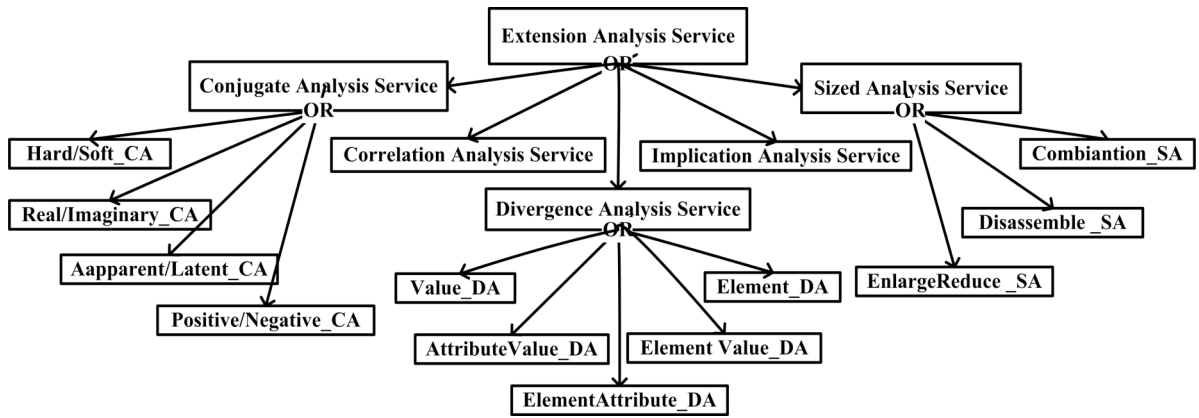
Extension Analysis Service
OR

Conjugate Analysis Service
OR

Sized Analysis Service
OR

Hard/Soft_CA

Correlation Analysis Service

Implication Analysis Service

Combiantion_SA

Real/Imaginary_CA

Divergence Analysis Service
OR

Disassemble _SA

Aapparent/Latent_CA

Value_DA

Element_DA

EnlargeReduce _SA

Positive/Negative_CA

AttributeValue_DA

Element Value_DA

ElementAttribute_DA